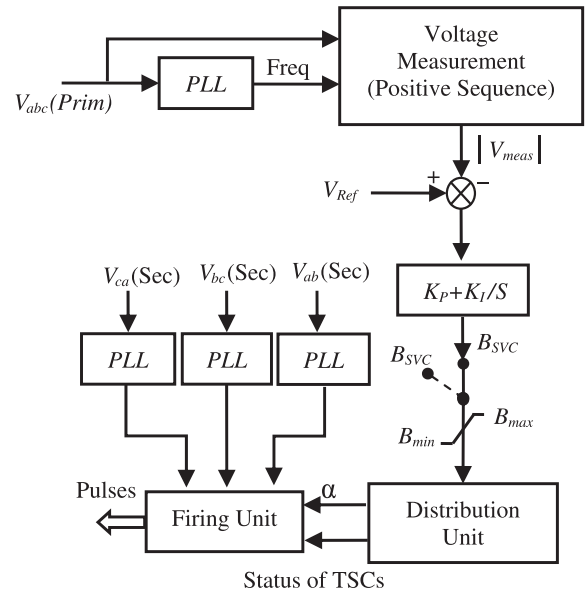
Voltage Measurement (Positive Sequence)

$V_{abc}(Prim)$

PLL

Freq

$|V_{meas}|$

$V_{Ref}$

+

−

$K_P+K_I/S$

$V_{ca}$(Sec)

$V_{bc}$(Sec)

$V_{ab}$(Sec)

PLL

PLL

PLL

$B_{SVC}$

$B_{SVC}$

$B_{min}$

$B_{max}$

Pulses

Firing Unit

α

Distribution Unit

Status of TSCs